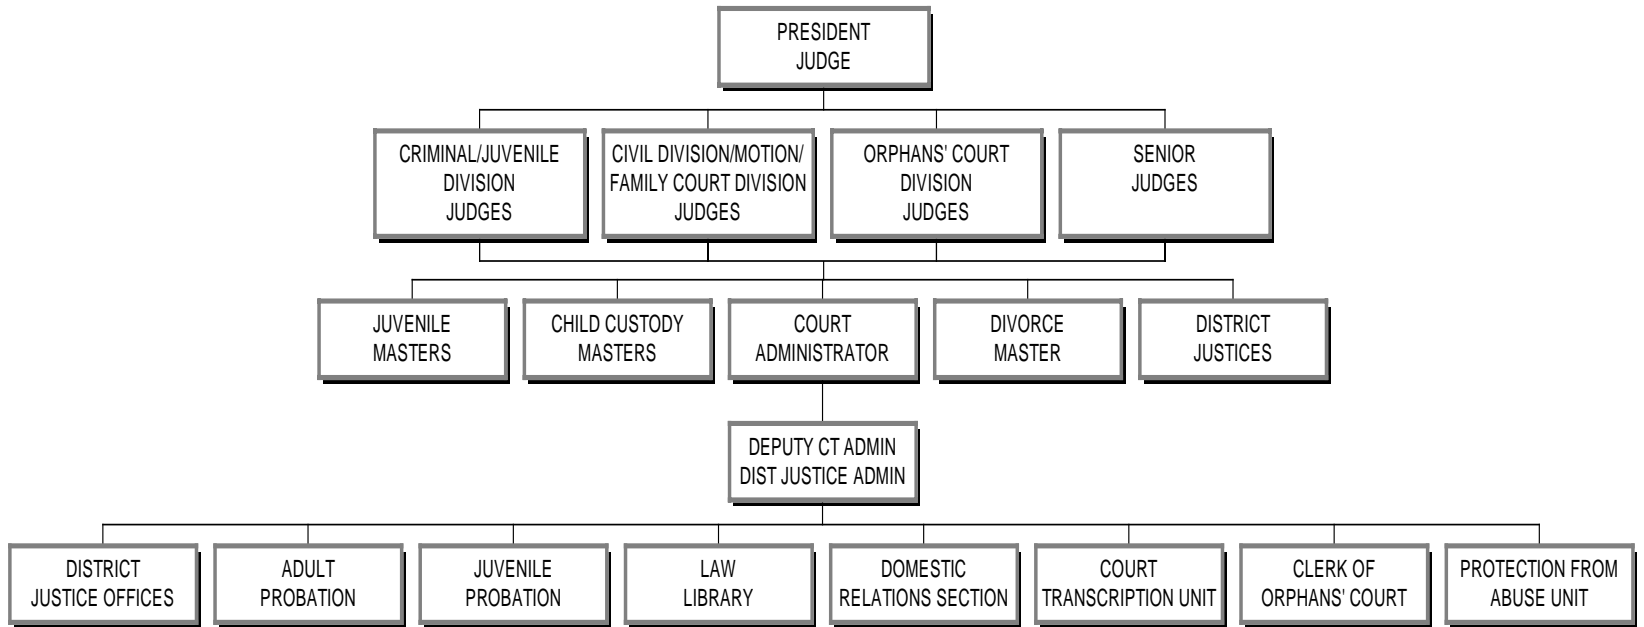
PRESIDENT JUDGE

CRIMINAL/JUVENILE DIVISION JUDGES

CIVIL DIVISION/MOTION/ FAMILY COURT DIVISION JUDGES

ORPHANS' COURT DIVISION JUDGES

SENIOR JUDGES

JUVENILE MASTERS

CHILD CUSTODY MASTERS

COURT ADMINISTRATOR

DIVORCE MASTER

DISTRICT JUSTICES

DEPUTY CT ADMIN DIST JUSTICE ADMIN

DISTRICT JUSTICE OFFICES

ADULT PROBATION

JUVENILE PROBATION

LAW LIBRARY

DOMESTIC RELATIONS SECTION

COURT TRANSCRIPTION UNIT

CLERK OF ORPHANS' COURT

PROTECTION FROM ABUSE UNIT